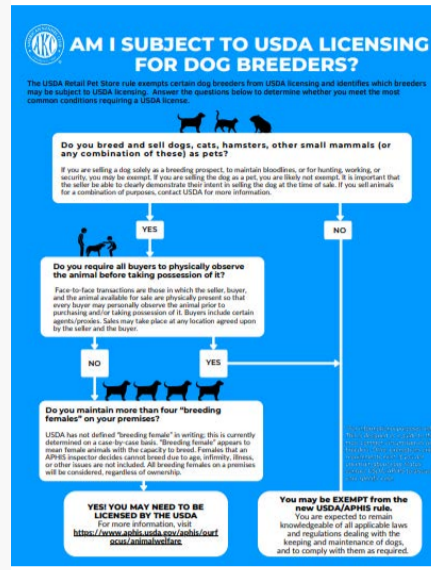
AKC

AM I SUBJECT TO USDA LICENSING FOR DOG BREEDERS?

The USDA Retail Pet Store rule exempts certain dog breeders from USDA licensing and identifies which breeders may be subject to USDA licensing. Answer the questions below to determine whether you meet the most common conditions requiring a USDA license.

Do you breed and sell dogs, cats, hamsters, other small mammals (or any combination of these) as pets?

If you are selling a dog solely as a breeding prospect, to maintain bloodlines, or for hunting, working, or security, you may be exempt. If you are selling the dog as a pet, you are likely not exempt. It is important that the seller be able to clearly demonstrate their intent in selling the dog at the time of sale. If you sell animals for a combination of purposes, contact USDA for more information.

YES

NO

Do you require all buyers to physically observe the animal before taking possession of it?

Face-to-face transactions are those in which the seller, buyer, and the animal available for sale are physically present so that every buyer may personally observe the animal prior to purchasing and/or taking possession of it. Buyers include certain agents/proxies. Sales may take place at any location agreed upon by the seller and the buyer.

NO

YES

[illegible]

Do you maintain more than four "breeding females" on your premises?

USDA has not defined "breeding female" in writing; this is currently determined on a case-by-case basis. "Breeding female" appears to mean female animals with the capacity to breed. Females that an APHIS inspector decides cannot breed due to age, infirmity, illness, or other issues are not included. All breeding females on a premises will be considered, regardless of ownership.

YES! YOU MAY NEED TO BE LICENSED BY THE USDA
For more information, visit
https://www.aphis.usda.gov/aphis/ourfocus/animalwelfare

You may be EXEMPT from the new USDA/APHIS rule.
You are expected to remain knowledgeable of all applicable laws and regulations dealing with the keeping and maintenance of dogs, and to comply with them as required.